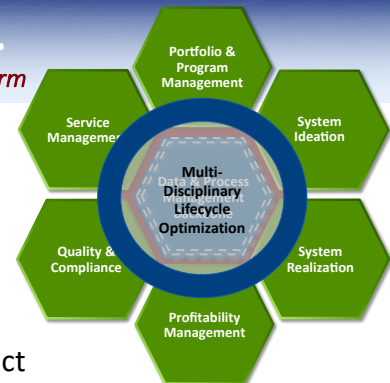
rm

Portfolio & Program Management

Service Management

System Ideation

Data & Process Management

Multi-Disciplinary Lifecycle Optimization

Quality & Compliance

System Realization

Profitability Management

ct